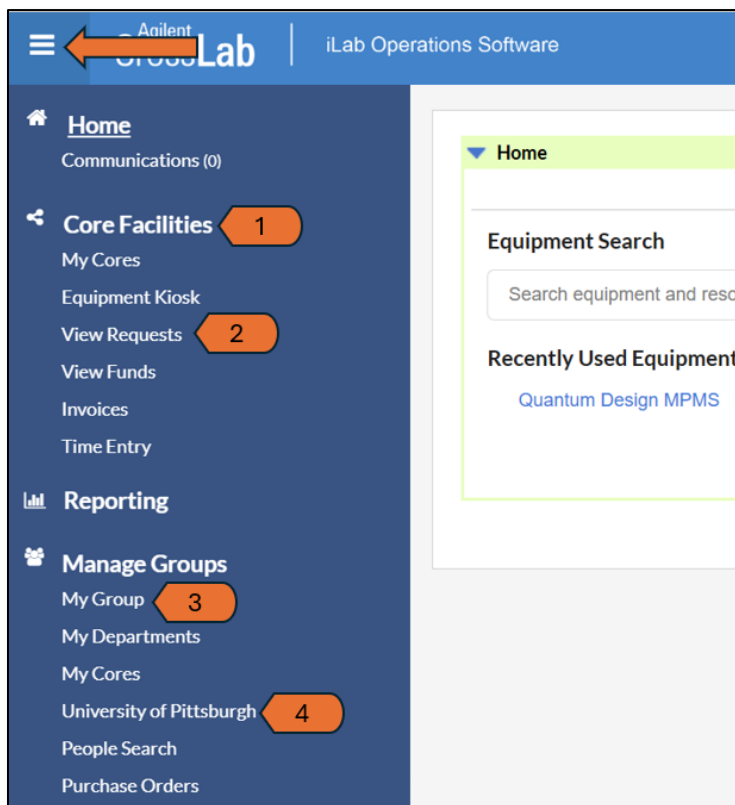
Agilent CrossLab | iLab Operations Software

Home
Communications (0)

Core Facilities 1
My Cores
Equipment Kiosk
View Requests 2
View Funds
Invoices
Time Entry

Reporting

Manage Groups
My Group 3
My Departments
My Cores
University of Pittsburgh 4
People Search
Purchase Orders

Home

Equipment Search
Search equipment and reso

Recently Used Equipment
Quantum Design MPMS